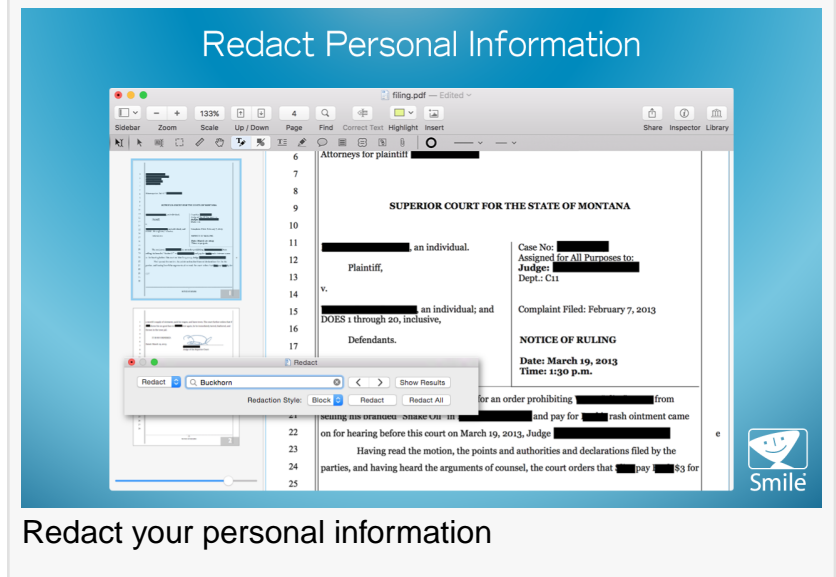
Redact Personal Information

filing.pdf — Edited

Sidebar Zoom Scale Up / Down Page Find Correct Text Highlight Insert Share Inspector Library

133% 4

6 Attorneys for plaintiff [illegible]
7
8
9 SUPERIOR COURT FOR THE STATE OF MONTANA
10
11 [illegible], an individual. Case No: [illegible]
12 Plaintiff, Assigned for All Purposes to: Judge: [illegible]
13 Dept.: C11
14 v.
15 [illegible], an individual; and DOES 1 through 20, inclusive, Complaint Filed: February 7, 2013
16
17 Defendants. NOTICE OF RULING
Date: March 19, 2013
Time: 1:30 p.m.

Redact

Redact Buckhorn Show Results

Redaction Style: Block Redact Redact All

for an order prohibiting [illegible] from
21 selling his branded "Snake Oil" in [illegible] and pay for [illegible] rash ointment came
22 on for hearing before this court on March 19, 2013, Judge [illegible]
23 Having read the motion, the points and authorities and declarations filed by the
24 parties, and having heard the arguments of counsel, the court orders that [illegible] pay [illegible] $3 for
25

Smile

Redact your personal information